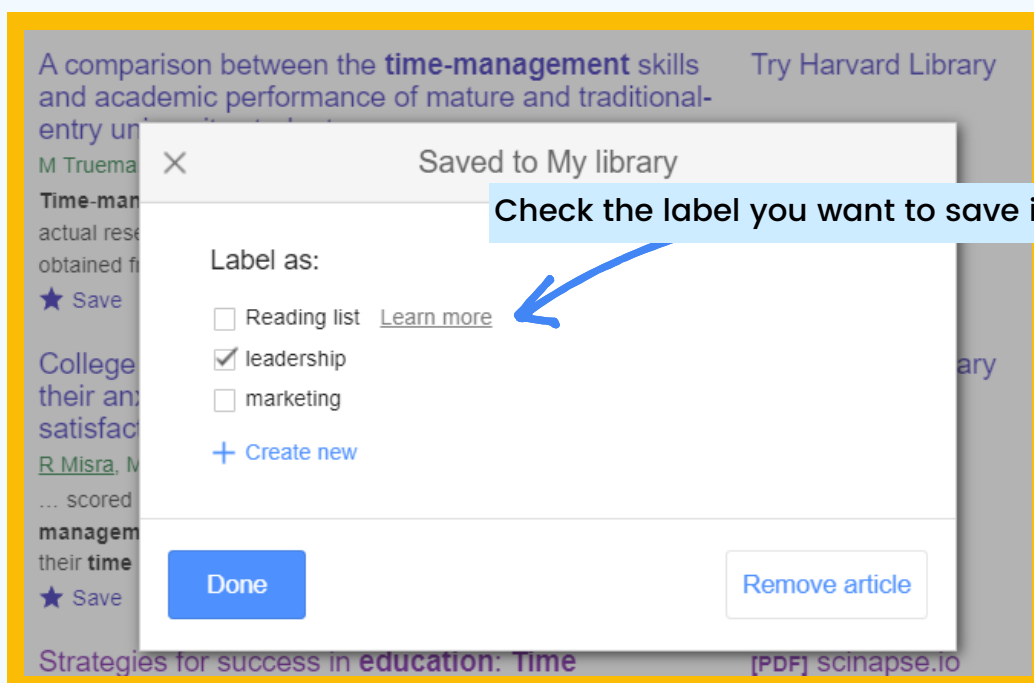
A comparison between the **time-management** skills and academic performance of mature and traditional-entry un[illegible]

Try Harvard Library

M Truema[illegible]

Time-man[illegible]
actual rese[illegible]
obtained fr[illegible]

★ Save

College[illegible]
their anx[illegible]
satisfact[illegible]

ary

R Misra, M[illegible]

... scored
managem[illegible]
their time

★ Save

Strategies for success in **education**: **Time**

[PDF] scinapse.io

×   Saved to My library

Check the label you want to save i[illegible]

Label as:

☐ Reading list   Learn more

☑ leadership

☐ marketing

+ Create new

Done

Remove article